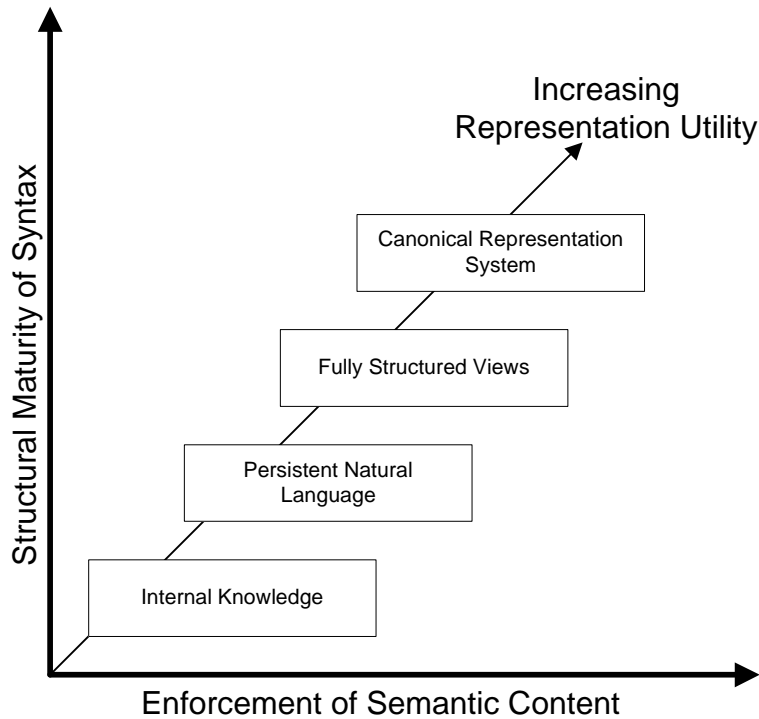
Structural Maturity of Syntax

Increasing Representation Utility

Canonical Representation System

Fully Structured Views

Persistent Natural Language

Internal Knowledge

Enforcement of Semantic Content